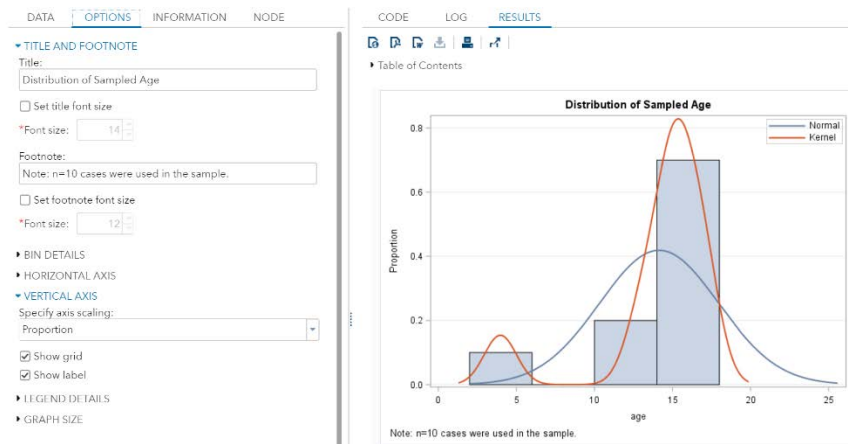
DATA OPTIONS INFORMATION NODE

▾ TITLE AND FOOTNOTE

Title:

Distribution of Sampled Age

☐ Set title font size

*Font size: 14

Footnote:

Note: n=10 cases were used in the sample.

☐ Set footnote font size

*Font size: 12

▸ BIN DETAILS

▸ HORIZONTAL AXIS

▾ VERTICAL AXIS

Specify axis scaling:

Proportion

☑ Show grid

☑ Show label

▸ LEGEND DETAILS

▸ GRAPH SIZE

CODE LOG RESULTS

▸ Table of Contents

Distribution of Sampled Age

Normal
Kernel

Proportion

0.0
0.2
0.4
0.6
0.8

0 5 10 15 20 25

age

Note: n=10 cases were used in the sample.